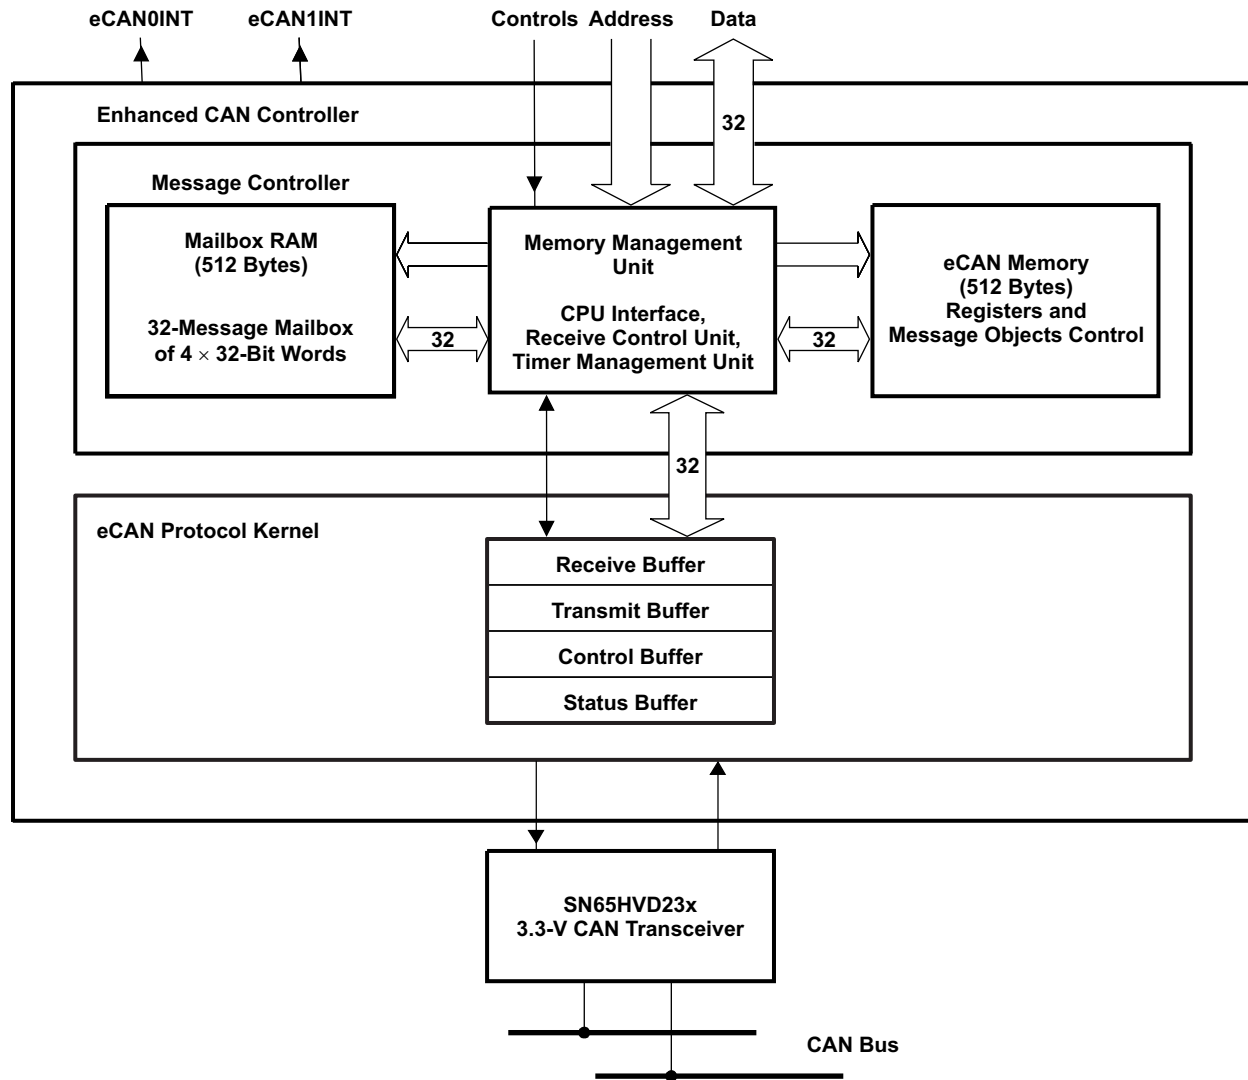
eCAN0INT eCAN1INT Controls Address Data

32

Enhanced CAN Controller

Message Controller

Mailbox RAM
(512 Bytes)

32-Message Mailbox
of 4 $\times$ 32-Bit Words

32

Memory Management
Unit

CPU Interface,
Receive Control Unit,
Timer Management Unit

32

eCAN Memory
(512 Bytes)
Registers and
Message Objects Control

32

eCAN Protocol Kernel

Receive Buffer

Transmit Buffer

Control Buffer

Status Buffer

SN65HVD23x
3.3-V CAN Transceiver

CAN Bus